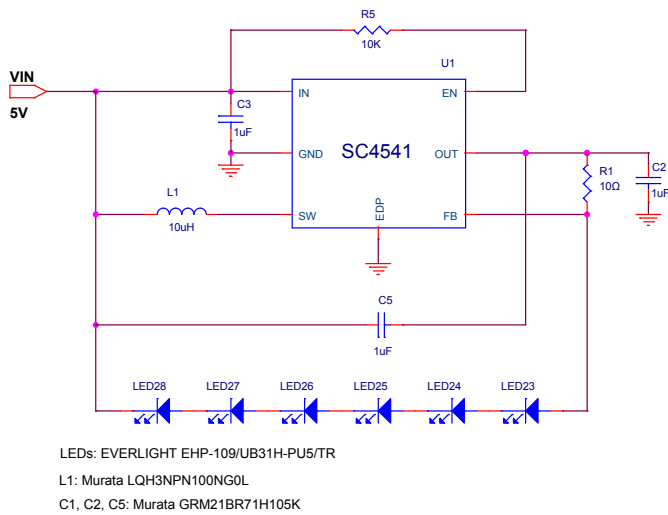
R5
10K
U1
VIN
5V
IN
EN
C3
1uF
SC4541
GND
OUT
R1
10Ω
C2
1uF
L1
10uH
SW
EDP
FB
C5
1uF
LED28
LED27
LED26
LED25
LED24
LED23

LEDs: EVERLIGHT EHP-109/UB31H-PU5/TR

L1: Murata LQH3NPN100NG0L

C1, C2, C5: Murata GRM21BR71H105K